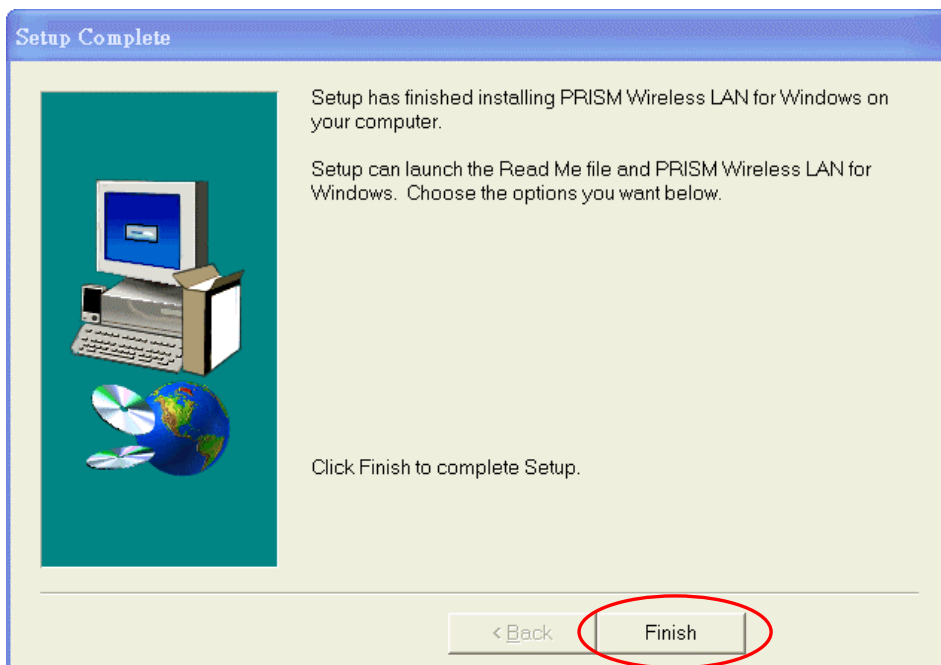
Setup Complete

Setup has finished installing PRISM Wireless LAN for Windows on your computer.

Setup can launch the Read Me file and PRISM Wireless LAN for Windows. Choose the options you want below.

Click Finish to complete Setup.

< Back

Finish